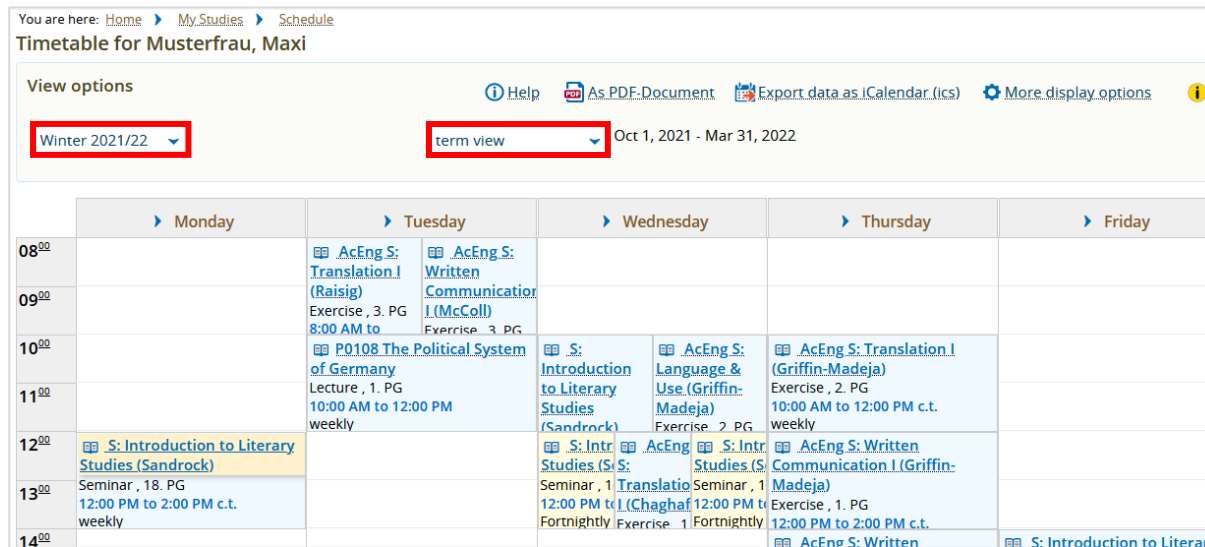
You are here: Home > My Studies > Schedule

Timetable for Musterfrau, Maxi

View options

Help As PDF-Document Export data as iCalendar (ics) More display options

Winter 2021/22

term view

Oct 1, 2021 - Mar 31, 2022

| | Monday | Tuesday | Wednesday | Thursday | Friday |
|---|---|---|---|---|---|
| $08^{00}$ | | AcEng S: Translation I (Raisig) Exercise , 3. PG 8:00 AM to / AcEng S: Written Communication I (McColl) Exercise , 3. PG | | | |
| $09^{00}$ | | | | | |
| $10^{00}$ | | P0108 The Political System of Germany Lecture , 1. PG 10:00 AM to 12:00 PM weekly | S: Introduction to Literary Studies (Sandrock) / AcEng S: Language & Use (Griffin-Madeja) Exercise , 2. PG | AcEng S: Translation I (Griffin-Madeja) Exercise , 2. PG 10:00 AM to 12:00 PM c.t. weekly | |
| $11^{00}$ | | | | | |
| $12^{00}$ | S: Introduction to Literary Studies (Sandrock) Seminar , 18. PG 12:00 PM to 2:00 PM c.t. weekly | | S: Intr Studies (S Seminar , 1 12:00 PM to Fortnightly / AcEng S: Translatio I (Chaghaf Exercise , 1 / S: Intr Studies (S Seminar , 1 12:00 PM to Fortnightly | AcEng S: Written Communication I (Griffin-Madeja) Exercise , 1. PG 12:00 PM to 2:00 PM c.t. | |
| $13^{00}$ | | | | | |
| $14^{00}$ | | | | AcEng S: Written | S: Introduction to Literar |